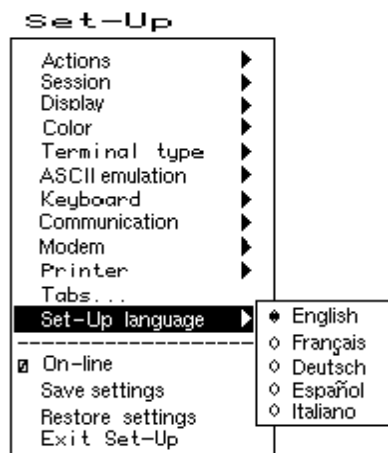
Set-Up

Actions
Session
Display
Color
Terminal type
ASCII emulation
Keyboard
Communication
Modem
Printer
Tabs...
Set-Up language

English
Français
Deutsch
Español
Italiano

On-line
Save settings
Restore settings
Exit Set-Up